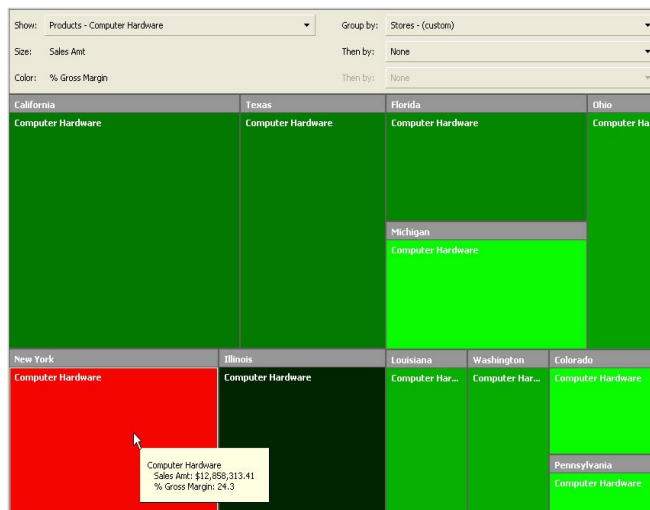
Show: Products - Computer Hardware
Size: Sales Amt
Color: % Gross Margin
Group by: Stores - (custom)
Then by: None
Then by: None

California
Computer Hardware

Texas
Computer Hardware

Florida
Computer Hardware

Ohio
Computer Ha

Michigan
Computer Hardware

New York
Computer Hardware

Illinois
Computer Hardware

Louisiana
Computer Har...

Washington
Computer Har...

Colorado
Computer Hardware

Pennsylvania
Computer Hardware

Computer Hardware
Sales Amt: $12,858,313.41
% Gross Margin: 24.3